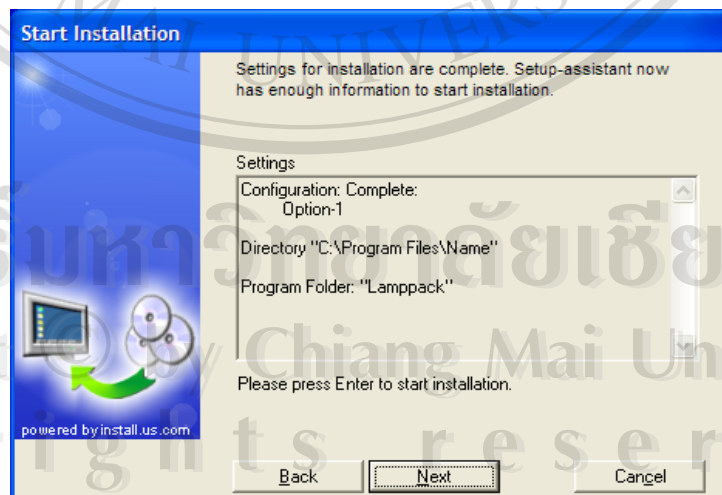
Start Installation

Settings for installation are complete. Setup-assistant now has enough information to start installation.

Settings

Configuration: Complete:
Option-1

Directory "C:\Program Files\Name"

Program Folder: "Lamppack"

Please press Enter to start installation.

powered by install.us.com

Back

Next

Cancel

UNIVERS

มหาวิทยาลัยเชีย

© by Chiang Mai Un

ights reser